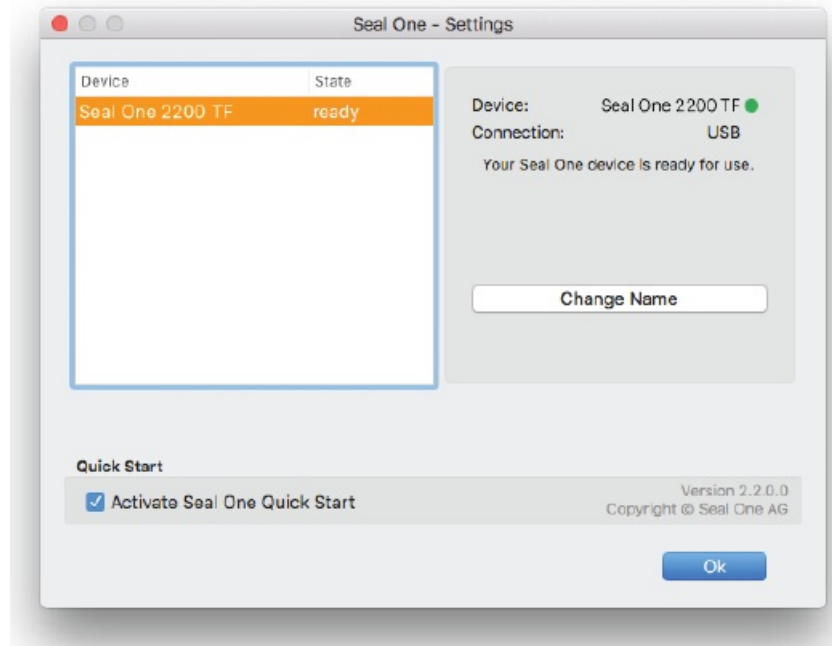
Seal One - Settings

| Device | State |
|---|---|
| Seal One 2200 TF | ready |

Device: Seal One 2200 TF
Connection: USB
Your Seal One device is ready for use.

Change Name

Quick Start
Activate Seal One Quick Start

Version 2.2.0.0
Copyright © Seal One AG

Ok